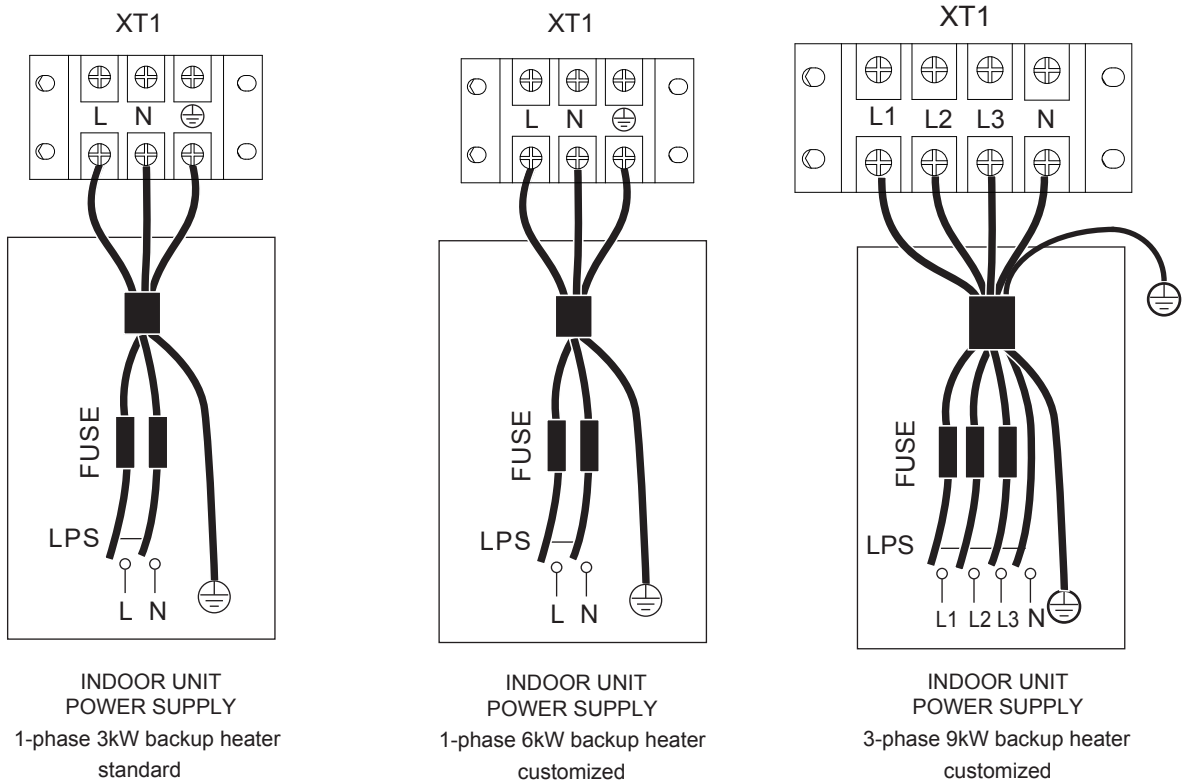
XT1

L N ⏚

FUSE

LPS

L N

INDOOR UNIT
POWER SUPPLY
1-phase 3kW backup heater
standard

XT1

L N ⏚

FUSE

LPS

L N

INDOOR UNIT
POWER SUPPLY
1-phase 6kW backup heater
customized

XT1

L1 L2 L3 N

FUSE

LPS

L1 L2 L3 N

INDOOR UNIT
POWER SUPPLY
3-phase 9kW backup heater
customized